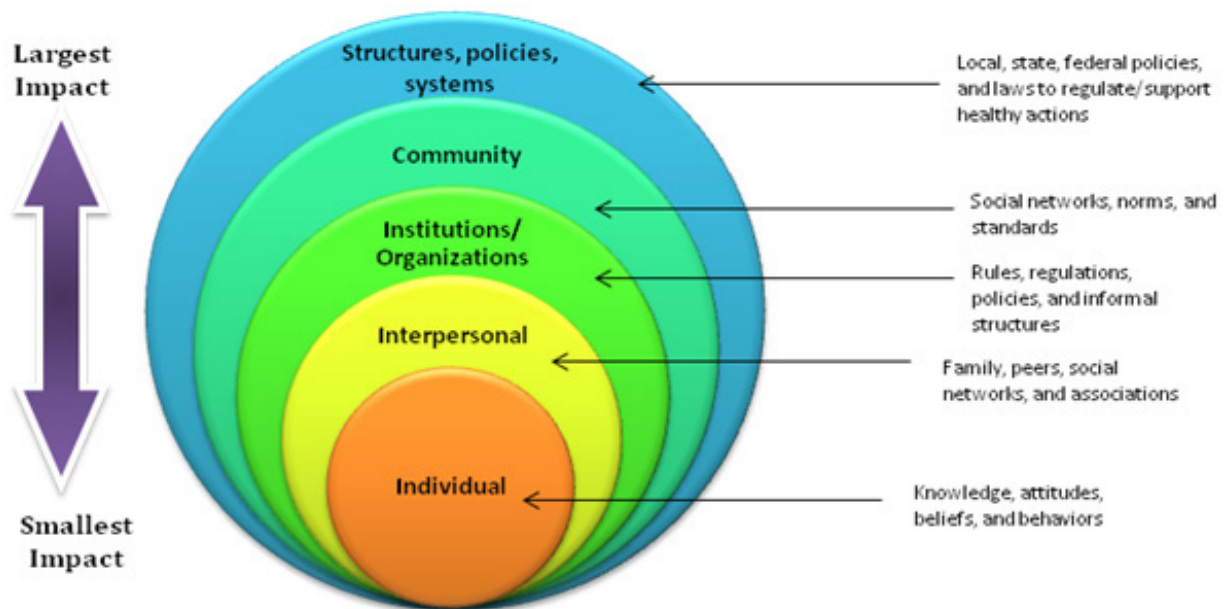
Largest Impact

Smallest Impact

Structures, policies, systems

Community

Institutions/ Organizations

Interpersonal

Individual

Local, state, federal policies, and laws to regulate/ support healthy actions

Social networks, norms, and standards

Rules, regulations, policies, and informal structures

Family, peers, social networks, and associations

Knowledge, attitudes, beliefs, and behaviors